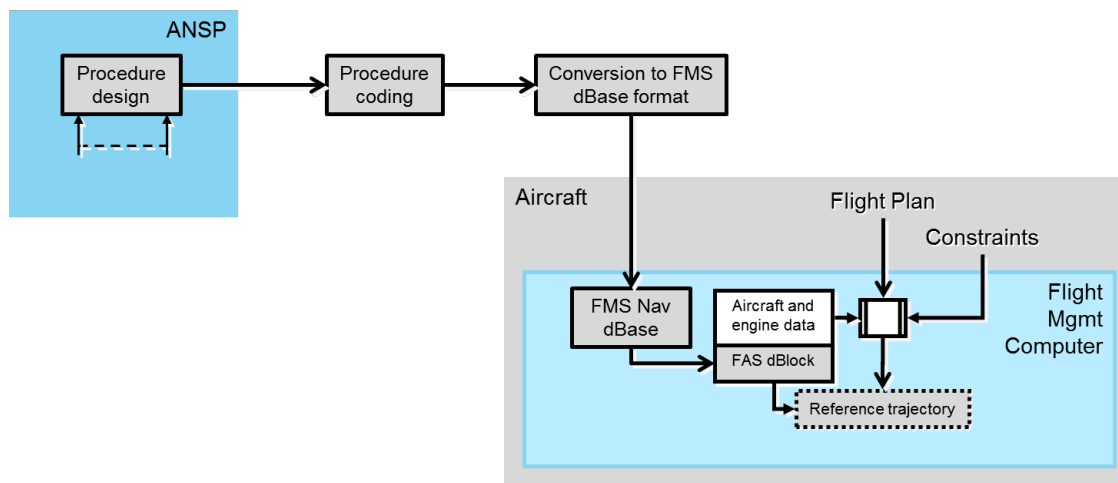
ANSP

Procedure design

Procedure coding

Conversion to FMS dBase format

Aircraft

Flight Plan

Constraints

Flight Mgmt Computer

FMS Nav dBase

Aircraft and engine data

FAS dBlock

Reference trajectory